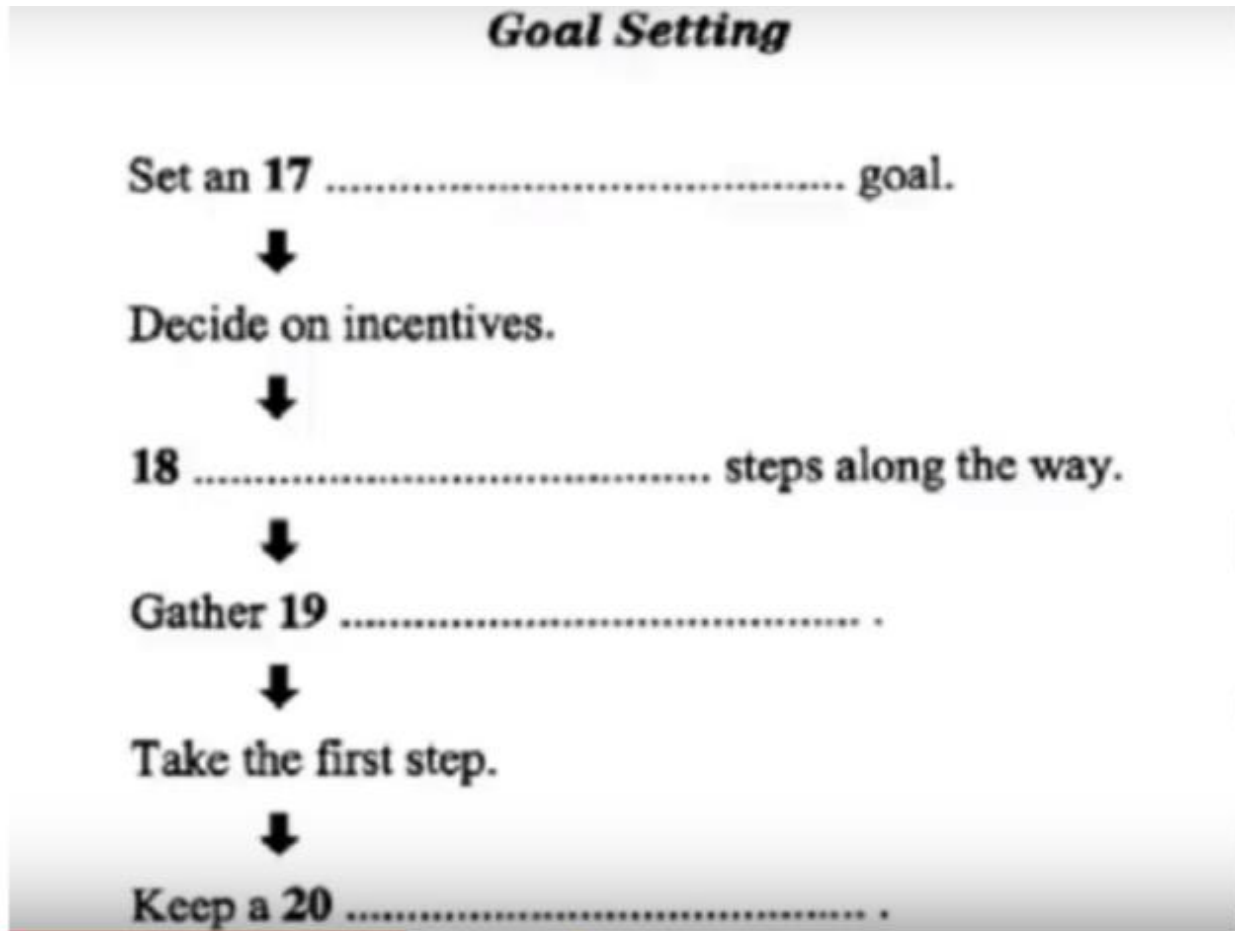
Goal Setting

Set an 17 ........................................ goal.

Decide on incentives.

18 ........................................ steps along the way.

Gather 19 ........................................ .

Take the first step.

Keep a 20 ........................................ .